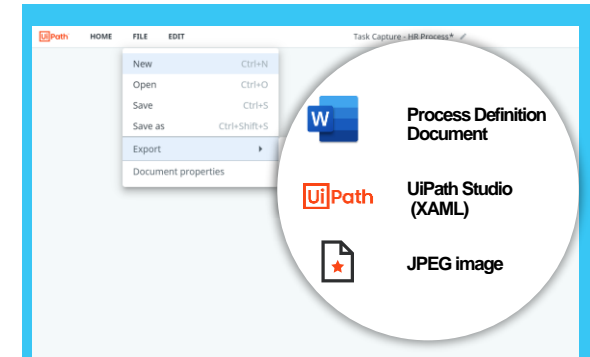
UiPath HOME FILE EDIT

Task Capture - HR Process*

New Ctrl+N
Open Ctrl+O
Save Ctrl+S
Save as Ctrl+Shift+S
Export
Document properties

W

Process Definition Document

UiPath

UiPath Studio (XAML)

JPEG image